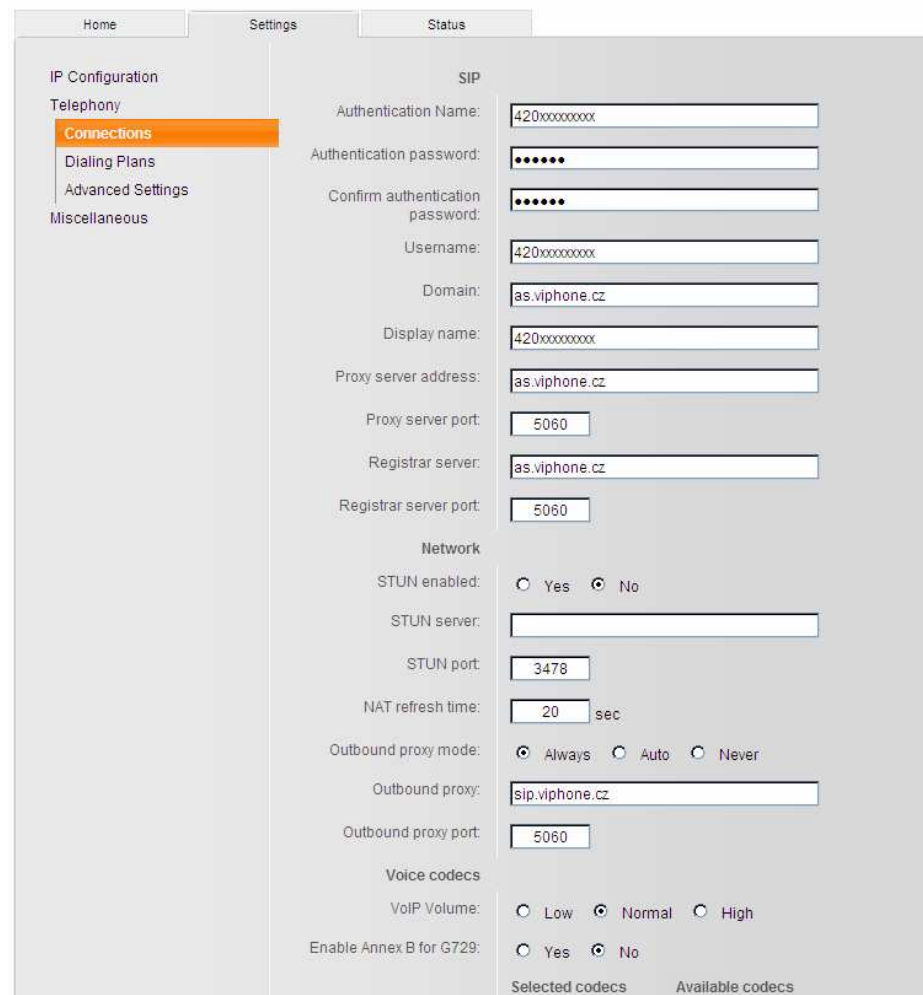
Home Settings Status

IP Configuration
Telephony
Connections
Dialing Plans
Advanced Settings
Miscellaneous

SIP

Authentication Name: 420xxxxxxxxx

Authentication password: ••••••

Confirm authentication password: ••••••

Username: 420xxxxxxxxx

Domain: as.viphone.cz

Display name: 420xxxxxxxxx

Proxy server address: as.viphone.cz

Proxy server port: 5060

Registrar server: as.viphone.cz

Registrar server port: 5060

Network

STUN enabled: Yes No

STUN server:

STUN port: 3478

NAT refresh time: 20 sec

Outbound proxy mode: Always Auto Never

Outbound proxy: sip.viphone.cz

Outbound proxy port: 5060

Voice codecs

VoIP Volume: Low Normal High

Enable Annex B for G729: Yes No

Selected codecs Available codecs